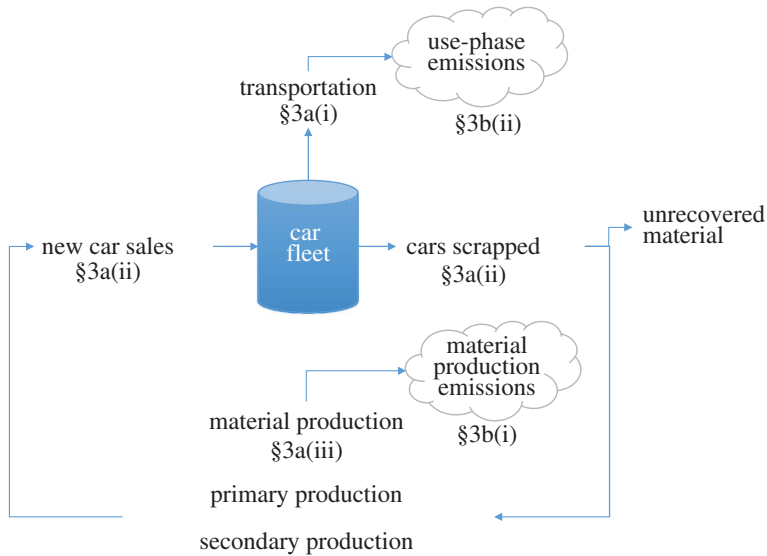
use-phase emissions

transportation
§3a(i)

§3b(ii)

new car sales
§3a(ii)

car fleet

cars scrapped
§3a(ii)

unrecovered material

material production emissions

material production
§3a(iii)

§3b(i)

primary production

secondary production